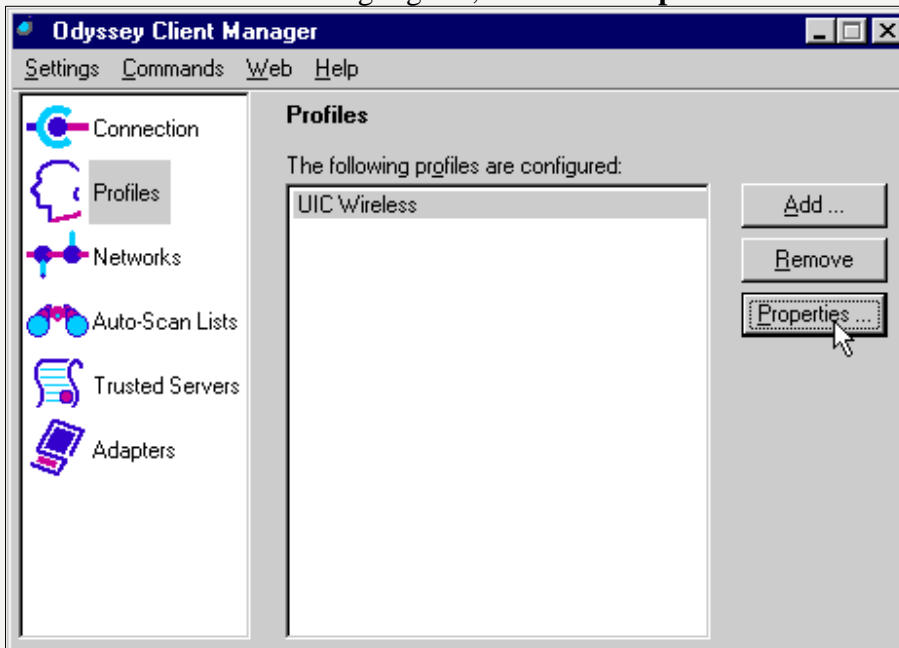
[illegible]

Odyssey Client Manager

Settings Commands Web Help

Connection

Profiles

Networks

Auto-Scan Lists

Trusted Servers

Adapters

Profiles

The following profiles are configured:

UIC Wireless

Add ...

Remove

Properties ...